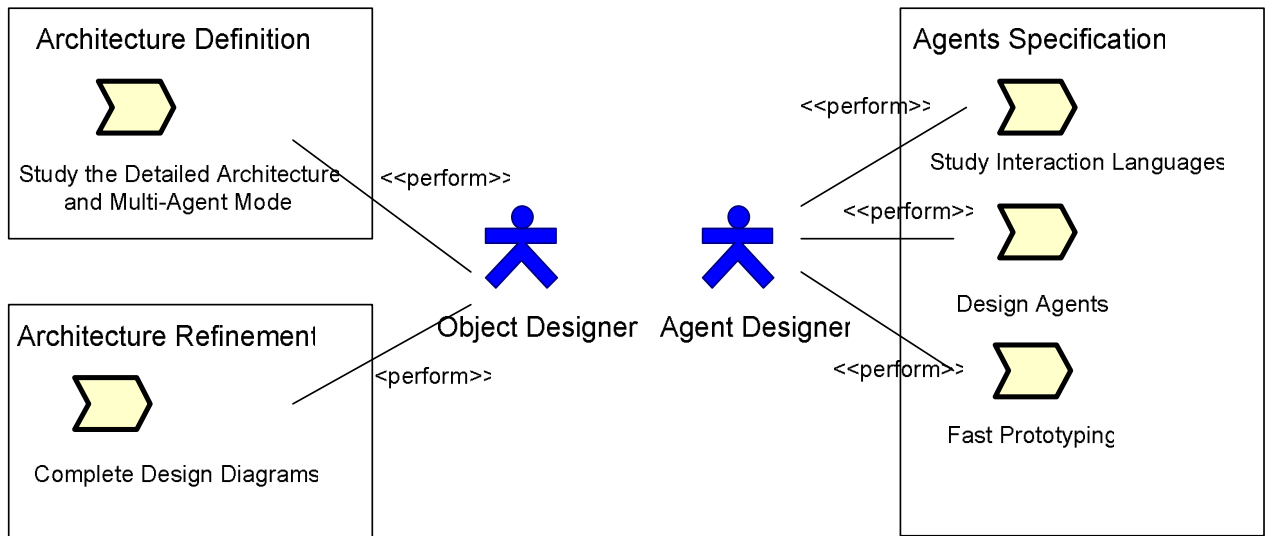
Architecture Definition

Study the Detailed Architecture and Multi-Agent Mode

Architecture Refinement

Complete Design Diagrams

<<perform>>

<perform>>

Object Designer

Agent Designer

Agents Specification

<<perform>>

Study Interaction Languages

<<perform>>

Design Agents

<<perform>>

Fast Prototyping